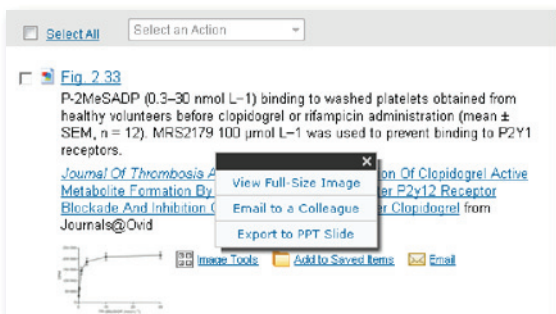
Select All

Select an Action

Fig. 2.33

P-2MeSADP (0.3–30 nmol L−1) binding to washed platelets obtained from healthy volunteers before clopidogrel or rifampicin administration (mean ± SEM, n = 12). MRS2179 100 μmol L−1 was used to prevent binding to P2Y1 receptors.

Journal Of Thrombosis A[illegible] on Of Clopidogrel Active Metabolite Formation By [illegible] er P2y12 Receptor Blockade And Inhibition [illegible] er Clopidogrel from Journals@Ovid

×

View Full-Size Image

Email to a Colleague

Export to PPT Slide

Image Tools

Add to Saved Items

Email